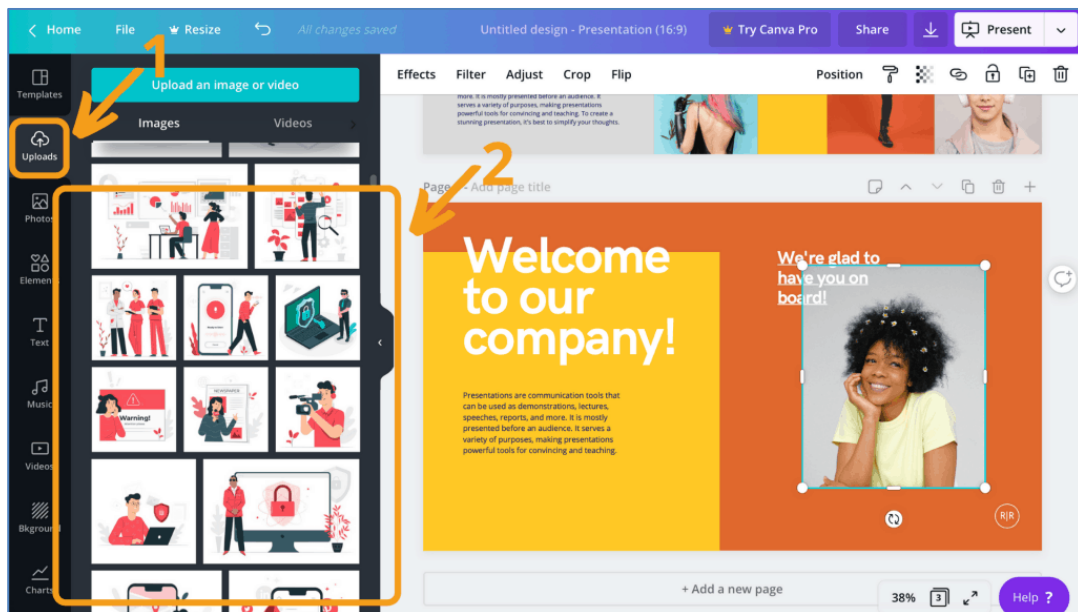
< Home File Resize All changes saved Untitled design - Presentation (16:9) Try Canva Pro Share Present

Templates

Uploads

Photos

Elements

Text

Music

Videos

Bkground

Charts

Upload an image or video

Images Videos

1

2

Warning!

Effects Filter Adjust Crop Flip Position

more. It is mostly presented before an audience. It serves a variety of purposes, making presentations powerful tools for convincing and teaching. To create a stunning presentation, it's best to simplify your thoughts.

Page - Add page title

Welcome to our company!

Presentations are communication tools that can be used as demonstrations, lectures, speeches, reports, and more. It is mostly presented before an audience. It serves a variety of purposes, making presentations powerful tools for convincing and teaching.

We're glad to have you on board!

R|R

+ Add a new page

38% 3 Help ?